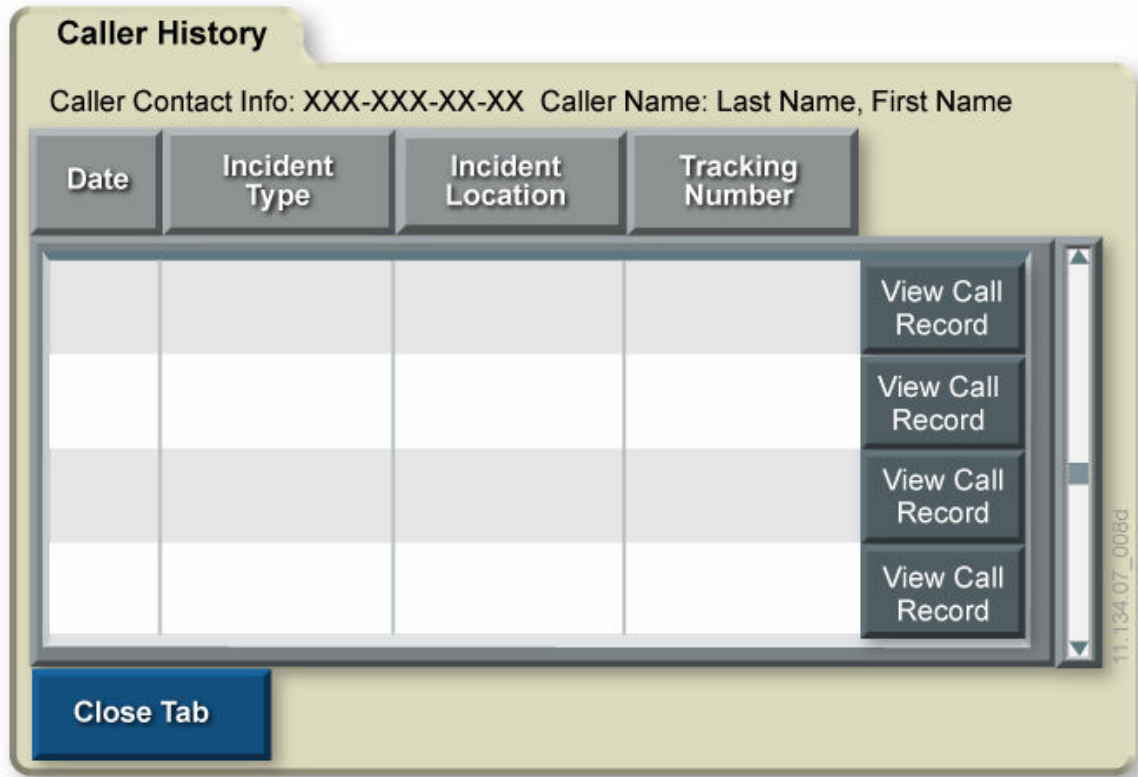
Caller History

Caller Contact Info: XXX-XXX-XX-XX Caller Name: Last Name, First Name

| Date | Incident Type | Incident Location | Tracking Number | |
|---|---|---|---|---|
| | | | | View Call Record |
| | | | | View Call Record |
| | | | | View Call Record |
| | | | | View Call Record |

Close Tab

11.134.07_008d